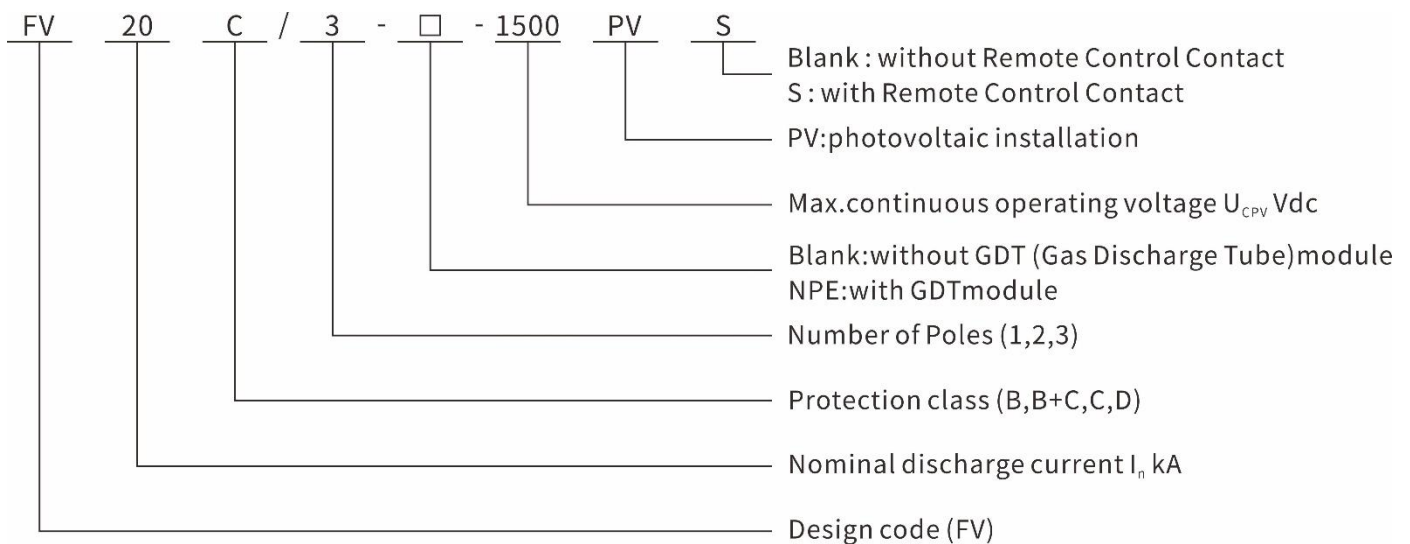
FV 20 C / 3 - □ - 1500 PV S

Blank : without Remote Control Contact
S : with Remote Control Contact

PV:photovoltaic installation

Max.continuous operating voltage $U_{CPV}$ Vdc

Blank:without GDT (Gas Discharge Tube)module
NPE:with GDTmodule

Number of Poles (1,2,3)

Protection class (B,B+C,C,D)

Nominal discharge current $I_n$ kA

Design code (FV)